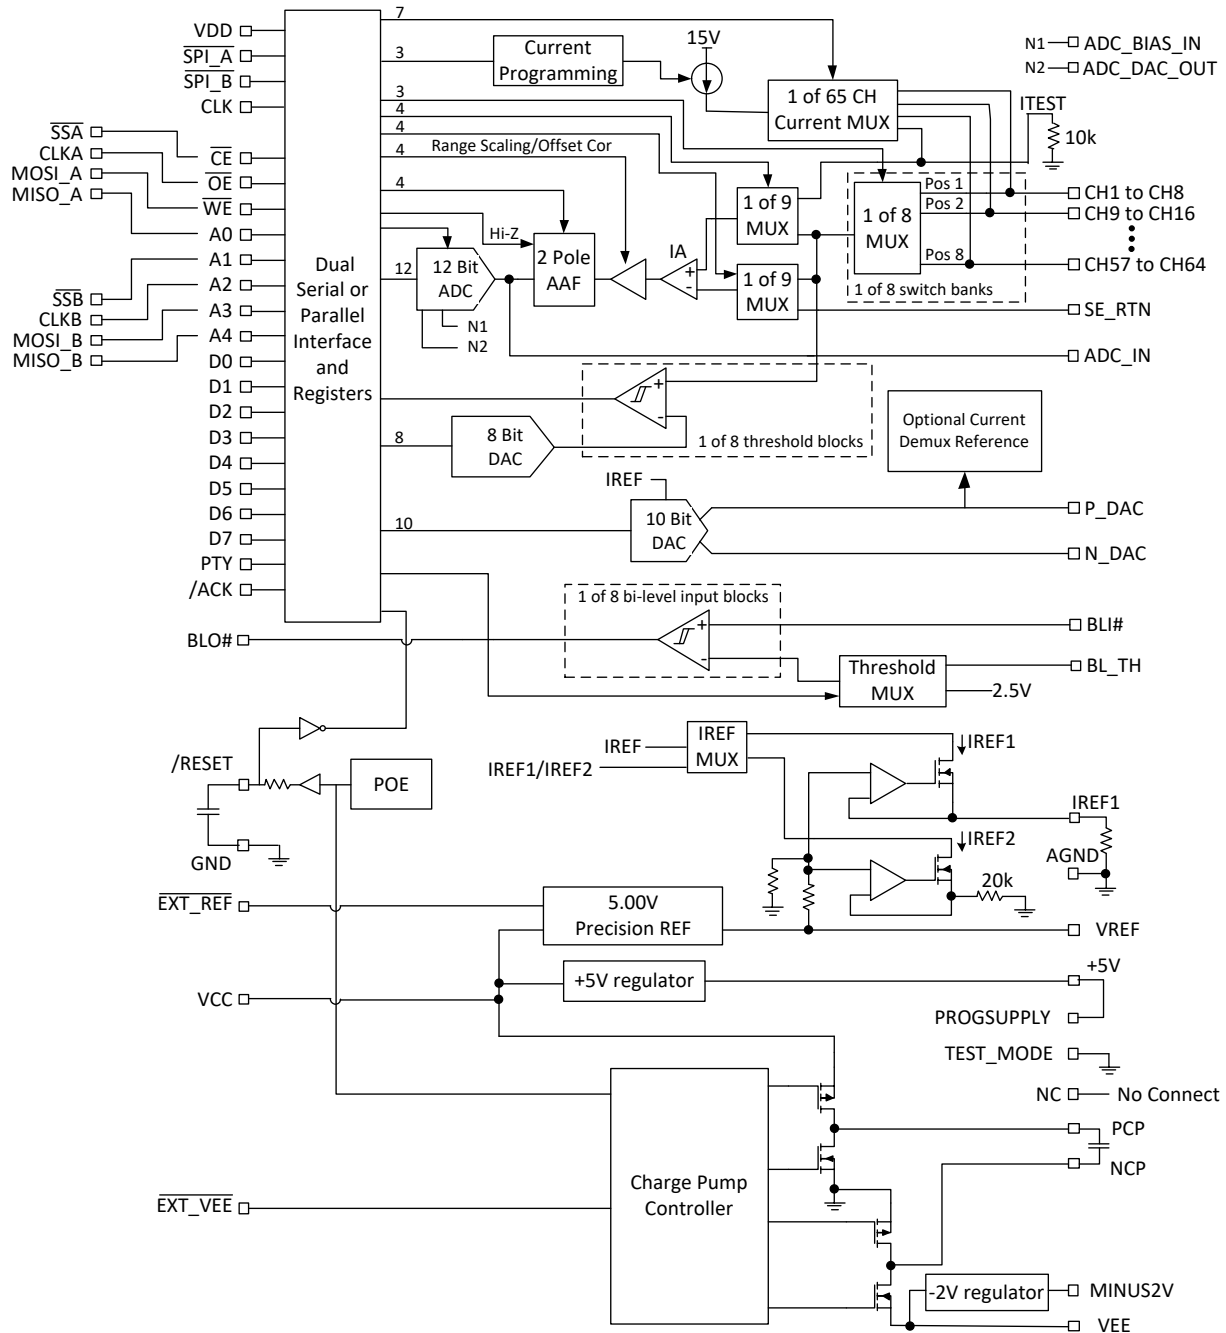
VDD
$\overline{SPI\_A}$
$\overline{SPI\_B}$
CLK
$\overline{SSA}$
CLKA
MOSI_A
MISO_A
$\overline{CE}$
$\overline{OE}$
$\overline{WE}$
A0
A1
A2
A3
A4
$\overline{SSB}$
CLKB
MOSI_B
MISO_B
D0
D1
D2
D3
D4
D5
D6
D7
PTY
/ACK

Dual Serial or Parallel Interface and Registers

7
3
3
4
4
4
4
12
8
10

Current Programming
15V
1 of 65 CH Current MUX
N1 ADC_BIAS_IN
N2 ADC_DAC_OUT
ITEST
10k
Range Scaling/Offset Cor
Hi-Z
12 Bit ADC
N1
N2
2 Pole AAF
IA
+
-
1 of 9 MUX
1 of 9 MUX
1 of 8 MUX
Pos 1
Pos 2
Pos 8
1 of 8 switch banks
CH1 to CH8
CH9 to CH16
CH57 to CH64
SE_RTN
ADC_IN
+
-
1 of 8 threshold blocks
8 Bit DAC
Optional Current Demux Reference
IREF
10 Bit DAC
P_DAC
N_DAC
1 of 8 bi-level input blocks
+
-
BLO#
BLI#
Threshold MUX
BL_TH
2.5V
/RESET
GND
POE
IREF
IREF1/IREF2
IREF MUX
IREF1
IREF1
IREF2
AGND
20k
$\overline{EXT\_REF}$
5.00V Precision REF
VREF
+5V regulator
+5V
VCC
PROGSUPPLY
TEST_MODE
NC
No Connect
PCP
NCP
Charge Pump Controller
$\overline{EXT\_VEE}$
-2V regulator
MINUS2V
VEE